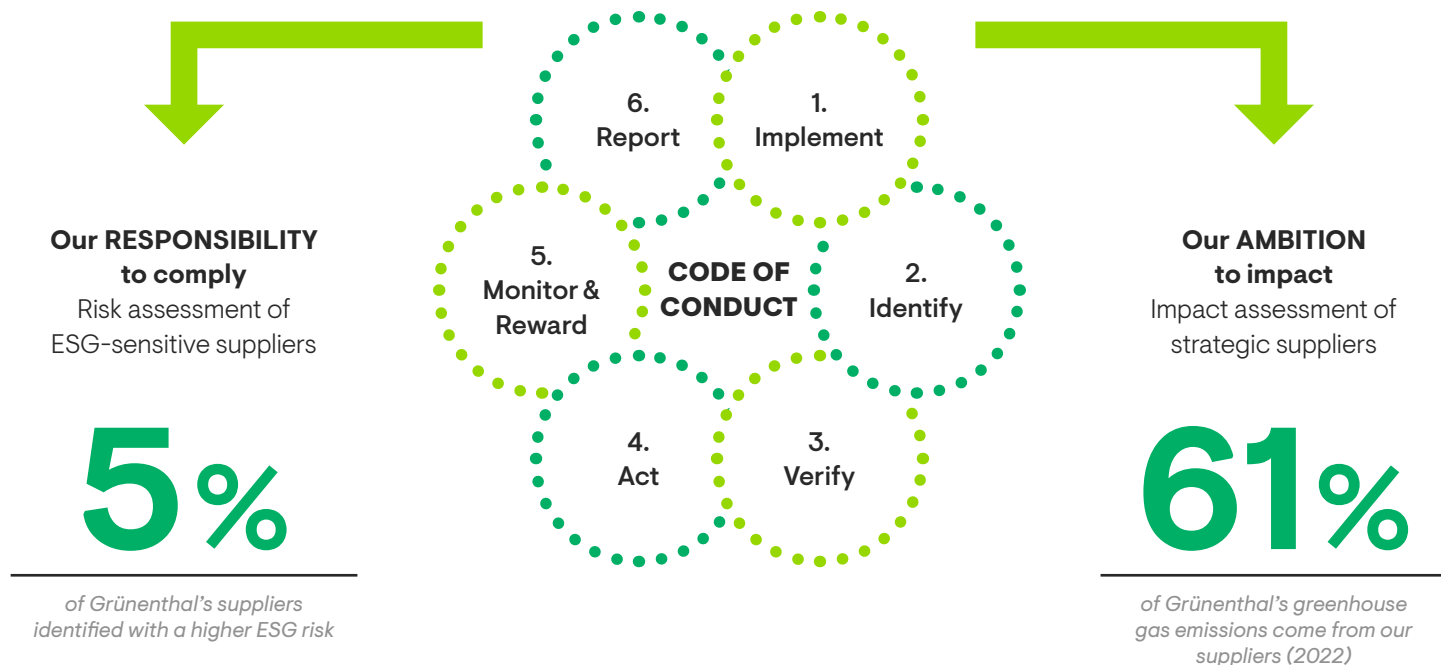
Our RESPONSIBILITY to comply
Risk assessment of ESG-sensitive suppliers

5%

of Grünenthal's suppliers identified with a higher ESG risk

6. Report

1. Implement

5. Monitor & Reward

CODE OF CONDUCT

2. Identify

4. Act

3. Verify

Our AMBITION to impact
Impact assessment of strategic suppliers

61%

of Grünenthal's greenhouse gas emissions come from our suppliers (2022)